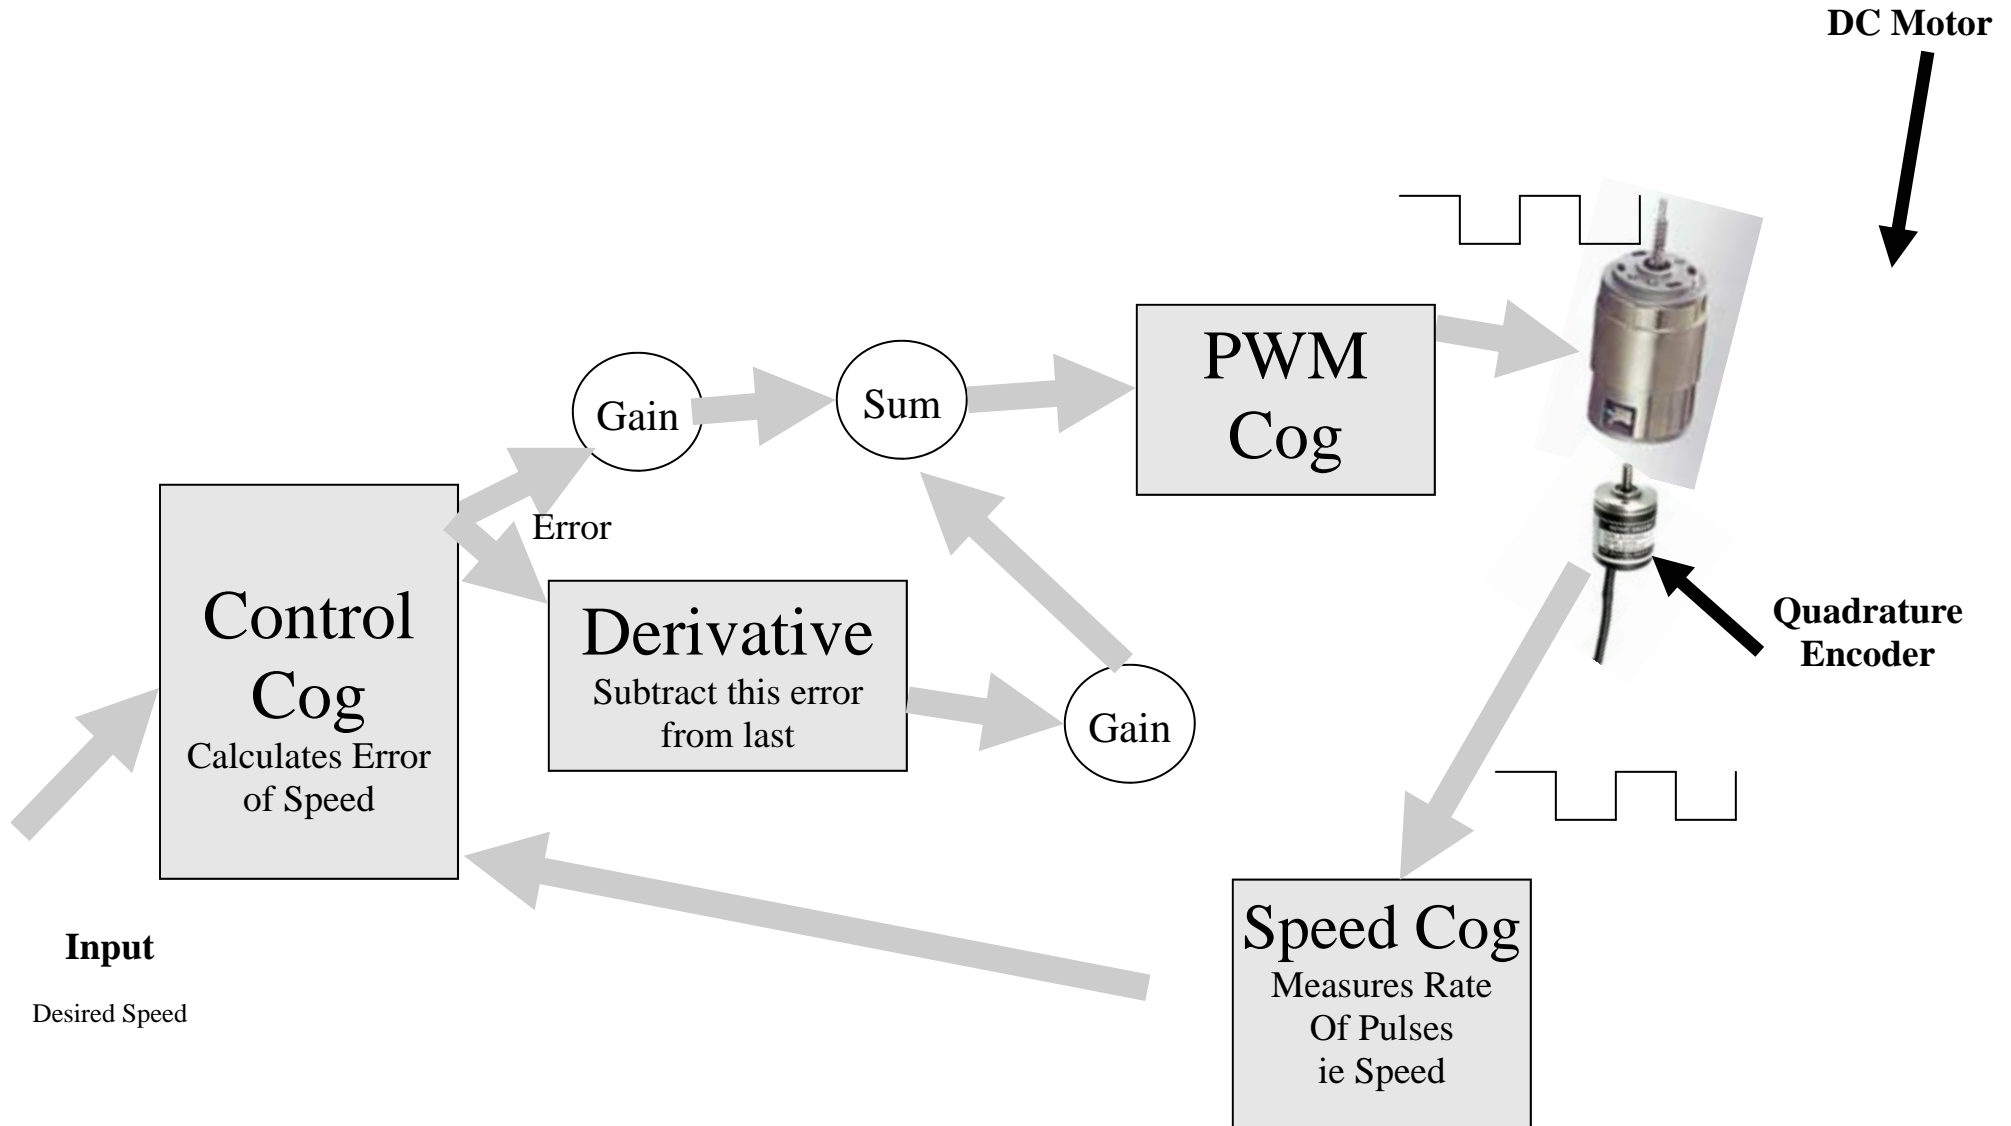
DC Motor

PWM Cog

Gain

Sum

Error

Control Cog
Calculates Error of Speed

Derivative
Subtract this error from last

Gain

Quadrature Encoder

Speed Cog
Measures Rate Of Pulses ie Speed

Input

Desired Speed